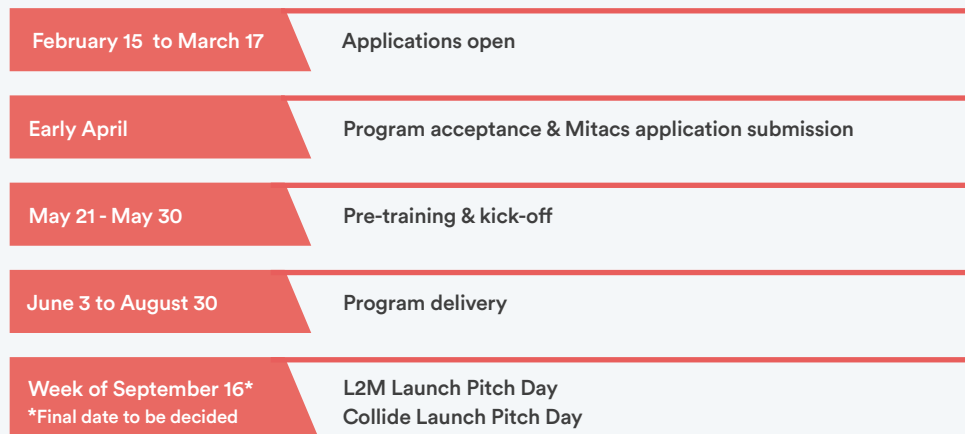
| | |
|---|---|
| February 15 to March 17 | Applications open |
| Early April | Program acceptance & Mitacs application submission |
| May 21 - May 30 | Pre-training & kick-off |
| June 3 to August 30 | Program delivery |
| Week of September 16\* \*Final date to be decided | L2M Launch Pitch Day Collide Launch Pitch Day |